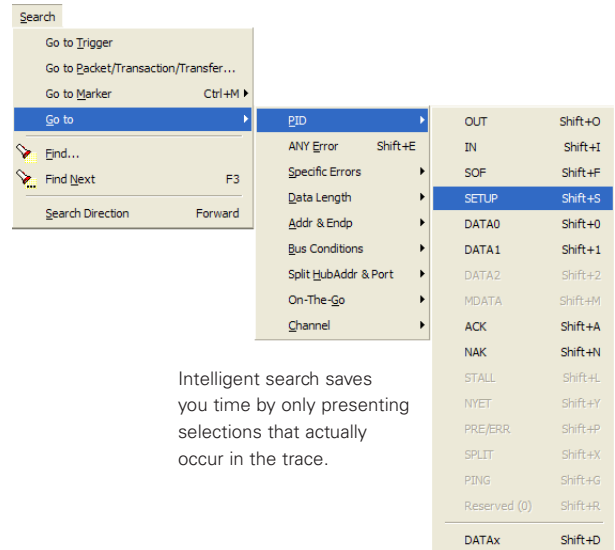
Search

Go to Trigger
Go to Packet/Transaction/Transfer...
Go to Marker Ctrl+M
Go to
Find...
Find Next F3
Search Direction Forward

PID
ANY Error Shift+E
Specific Errors
Data Length
Addr & Endp
Bus Conditions
Split HubAddr & Port
On-The-Go
Channel

OUT Shift+O
IN Shift+I
SOF Shift+F
SETUP Shift+S
DATA0 Shift+0
DATA1 Shift+1
DATA2 Shift+2
MDATA Shift+M
ACK Shift+A
NAK Shift+N
STALL Shift+L
NYET Shift+Y
PRE/ERR Shift+P
SPLIT Shift+X
PING Shift+G
Reserved (0) Shift+R
DATAx Shift+D

Intelligent search saves you time by only presenting selections that actually occur in the trace.